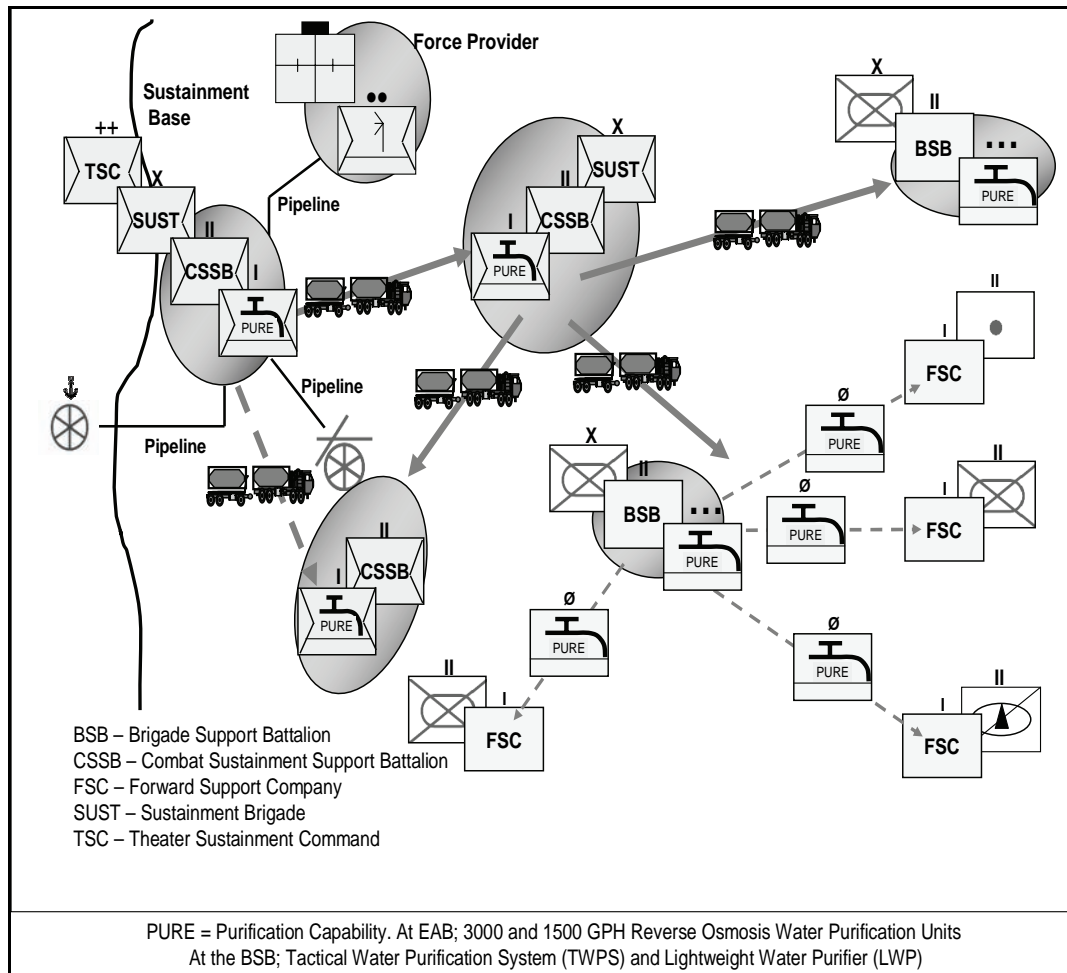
Force Provider

Sustainment Base

++
TSC

X
SUST

II
CSSB

I
PURE

Pipeline

Pipeline

Pipeline

X
SUST

II
CSSB

I
PURE

X
II
BSB
•••
PURE

II
I
FSC

ø
PURE

X
II
BSB
•••
PURE

ø
PURE

II
I
FSC

II
CSSB
I
PURE

ø
PURE

II
I
FSC

ø
PURE

II
I
FSC

BSB – Brigade Support Battalion
CSSB – Combat Sustainment Support Battalion
FSC – Forward Support Company
SUST – Sustainment Brigade
TSC – Theater Sustainment Command

PURE = Purification Capability. At EAB; 3000 and 1500 GPH Reverse Osmosis Water Purification Units
At the BSB; Tactical Water Purification System (TWPS) and Lightweight Water Purifier (LWP)